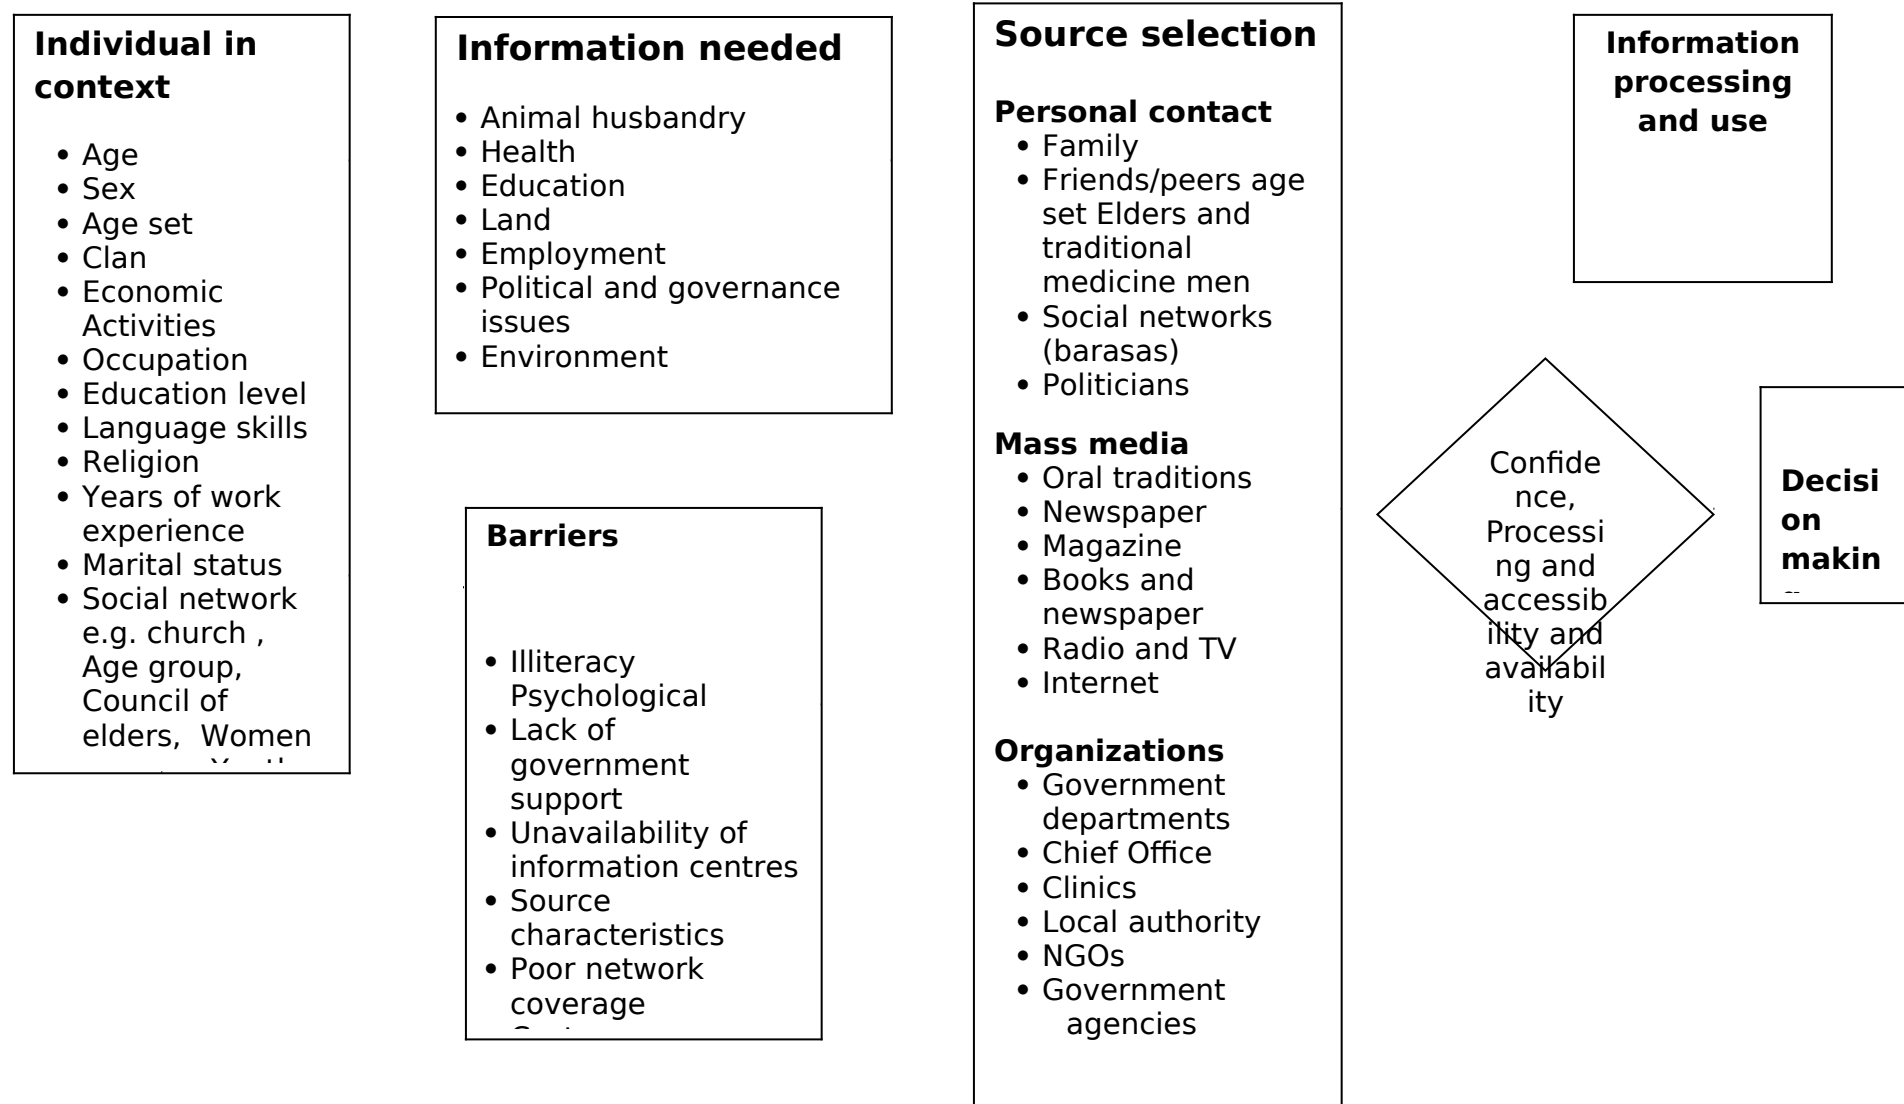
Individual in context

- Age
- Sex
- Age set
- Clan
- Economic Activities
- Occupation
- Education level
- Language skills
- Religion
- Years of work experience
- Marital status
- Social network e.g. church , Age group, Council of elders, Women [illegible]

Information needed

- Animal husbandry
- Health
- Education
- Land
- Employment
- Political and governance issues
- Environment

Barriers

- Illiteracy Psychological
- Lack of government support
- Unavailability of information centres
- Source characteristics
- Poor network coverage
- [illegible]

Source selection

Personal contact
- Family
- Friends/peers age set Elders and traditional medicine men
- Social networks (barasas)
- Politicians

Mass media
- Oral traditions
- Newspaper
- Magazine
- Books and newspaper
- Radio and TV
- Internet

Organizations
- Government departments
- Chief Office
- Clinics
- Local authority
- NGOs
- Government agencies

Information processing and use

Confidence, Processing and accessibility and availability

Decision makin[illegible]